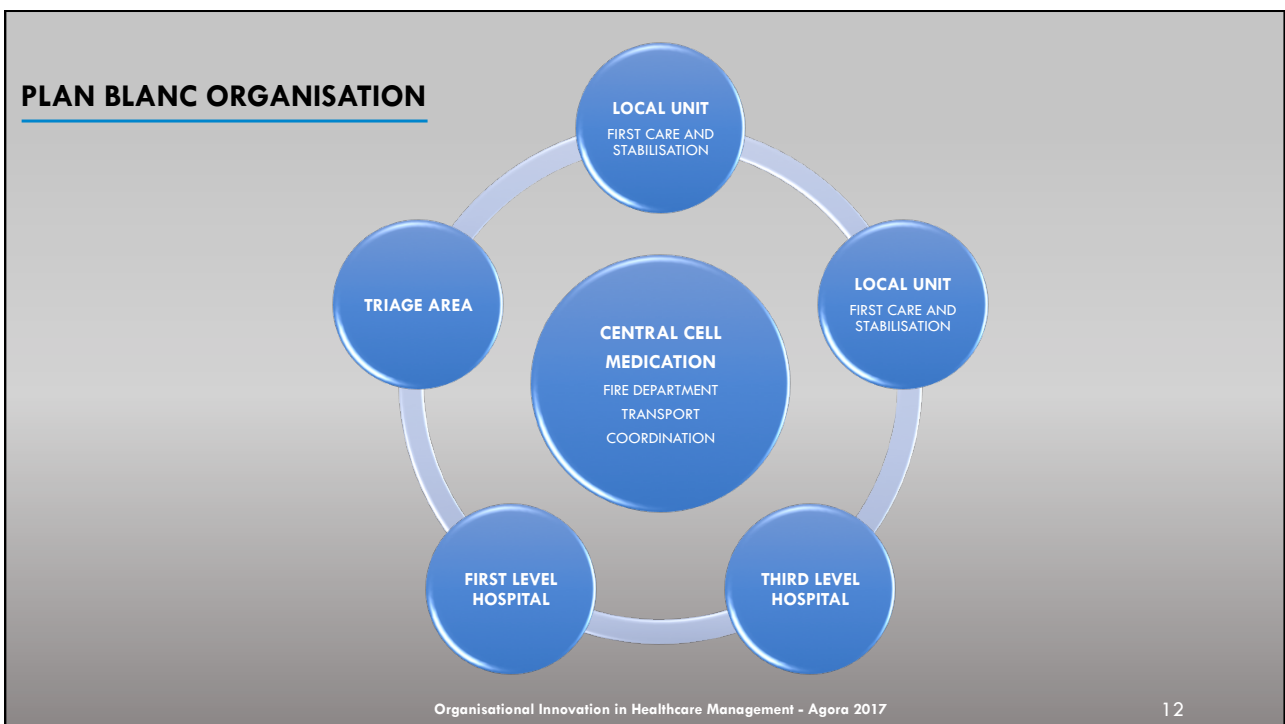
PLAN BLANC ORGANISATION

LOCAL UNIT
FIRST CARE AND STABILISATION

LOCAL UNIT
FIRST CARE AND STABILISATION

THIRD LEVEL HOSPITAL

FIRST LEVEL HOSPITAL

TRIAGE AREA

CENTRAL CELL
MEDICATION
FIRE DEPARTMENT
TRANSPORT
COORDINATION

Organisational Innovation in Healthcare Management - Agora 2017

12